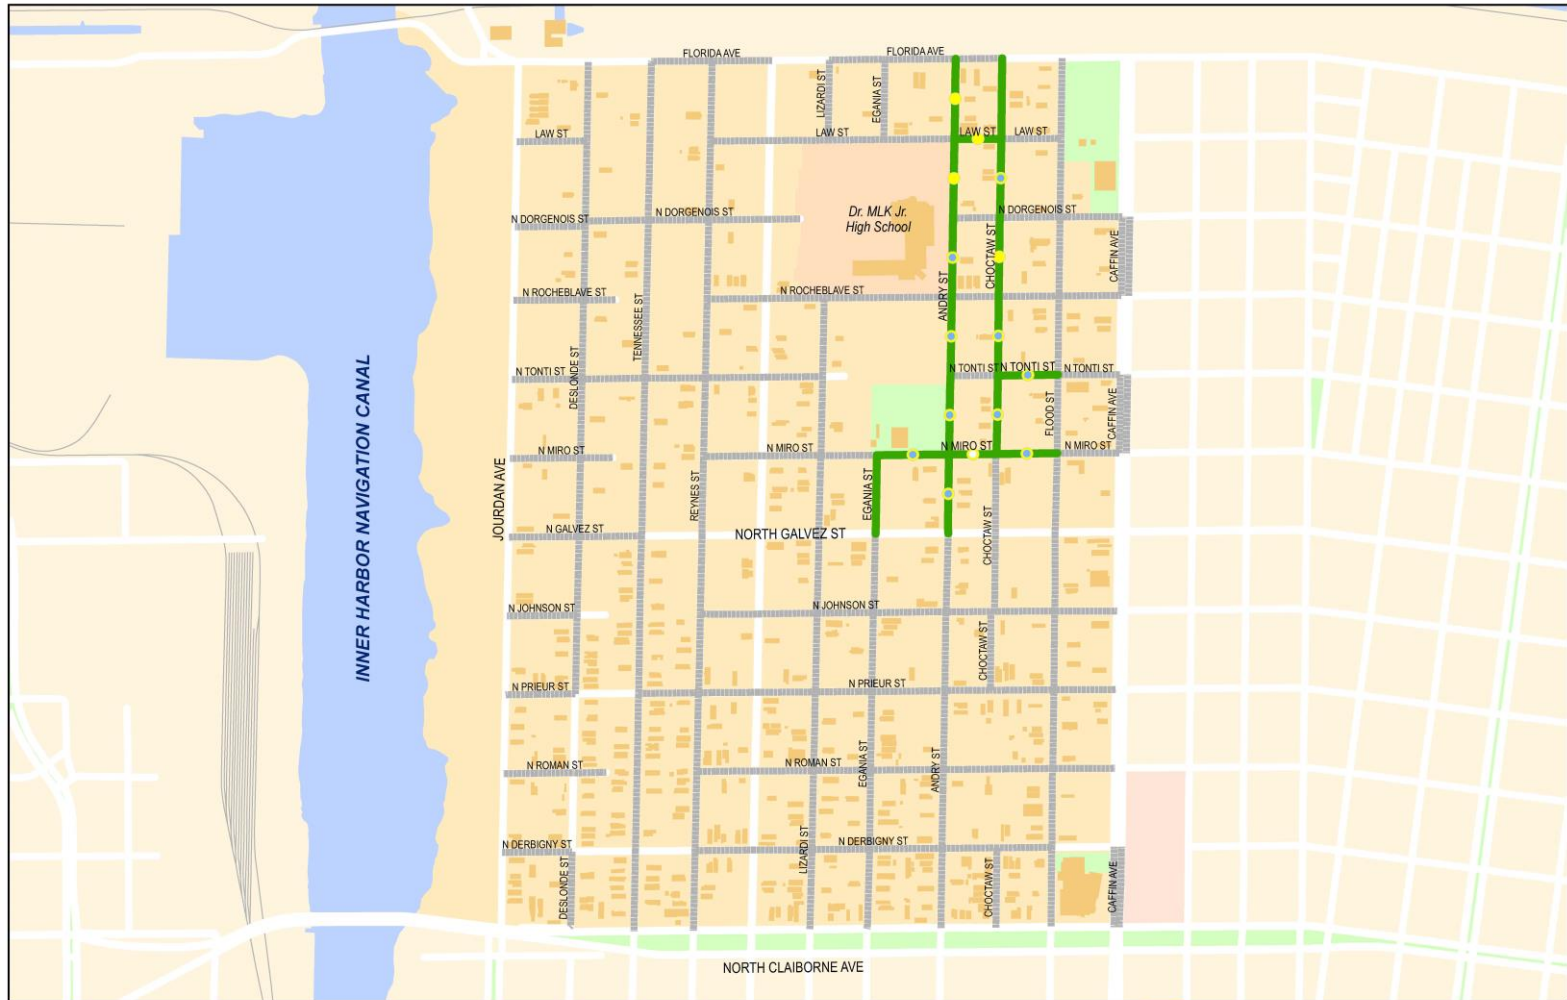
FLORIDA AVE
FLORIDA AVE
LIZARDI ST
EGANIA ST
LAW ST
LAW ST
LAW ST
LAW ST
N DORGENOIS ST
N DORGENOIS ST
Dr. MLK Jr. High School
N DORGENOIS ST
CHOCTAW ST
CAFFIN AVE
N ROCHEBLAVE ST
N ROCHEBLAVE ST
ANDRY ST
TENNESSEE ST
N TONTI ST
DESLONDE ST
N TONTI ST
N TONTI ST
N TONTI ST
FLOOD ST
CAFFIN AVE
INNER HARBOR NAVIGATION CANAL
N MIRO ST
N MIRO ST
N MIRO ST
N MIRO ST
JOURDAN AVE
REYNES ST
EGANIA ST
N GALVEZ ST
NORTH GALVEZ ST
CHOCTAW ST
N JOHNSON ST
N JOHNSON ST
CHOCTAW ST
N PRIEUR ST
N PRIEUR ST
N ROMAN ST
N ROMAN ST
EGANIA ST
ANDRY ST
N DERBIGNY ST
N DERBIGNY ST
LIZARDI ST
DESLONDE ST
CHOCTAW ST
CAFFIN AVE
NORTH CLAIBORNE AVE